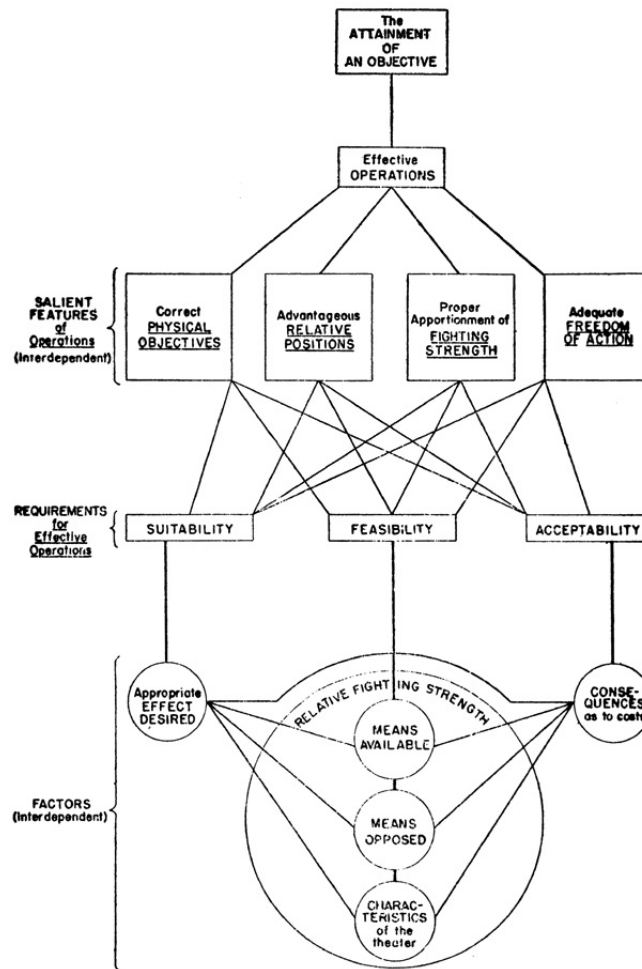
The ATTAINMENT OF AN OBJECTIVE

Effective OPERATIONS

SALIENT FEATURES of Operations (Interdependent)

Correct PHYSICAL OBJECTIVES

Advantageous RELATIVE POSITIONS

Proper Apportionment of FIGHTING STRENGTH

Adequate FREEDOM OF ACTION

REQUIREMENTS for Effective Operations

SUITABILITY

FEASIBILITY

ACCEPTABILITY

FACTORS (Interdependent)

Appropriate EFFECT DESIRED

RELATIVE FIGHTING STRENGTH

MEANS AVAILABLE

MEANS OPPOSED

CHARACTERISTICS of the theater

CONSEQUENCES as to cost